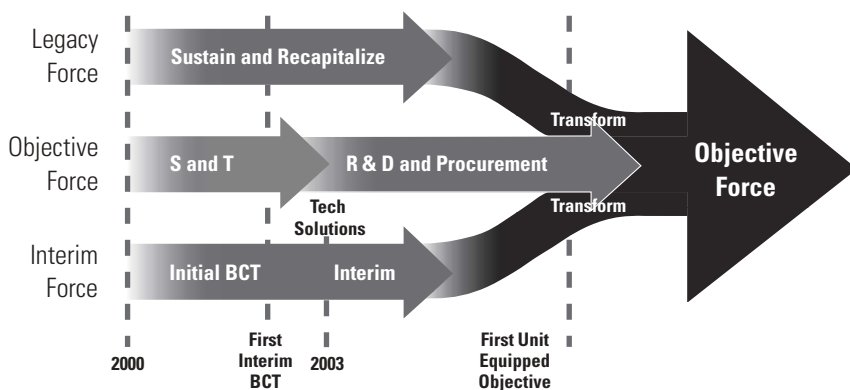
Legacy Force

Sustain and Recapitalize

Objective Force

S and T

R & D and Procurement

Tech Solutions

Interim Force

Initial BCT

Interim

Transform

Transform

Objective Force

2000

First Interim BCT

2003

First Unit Equipped Objective